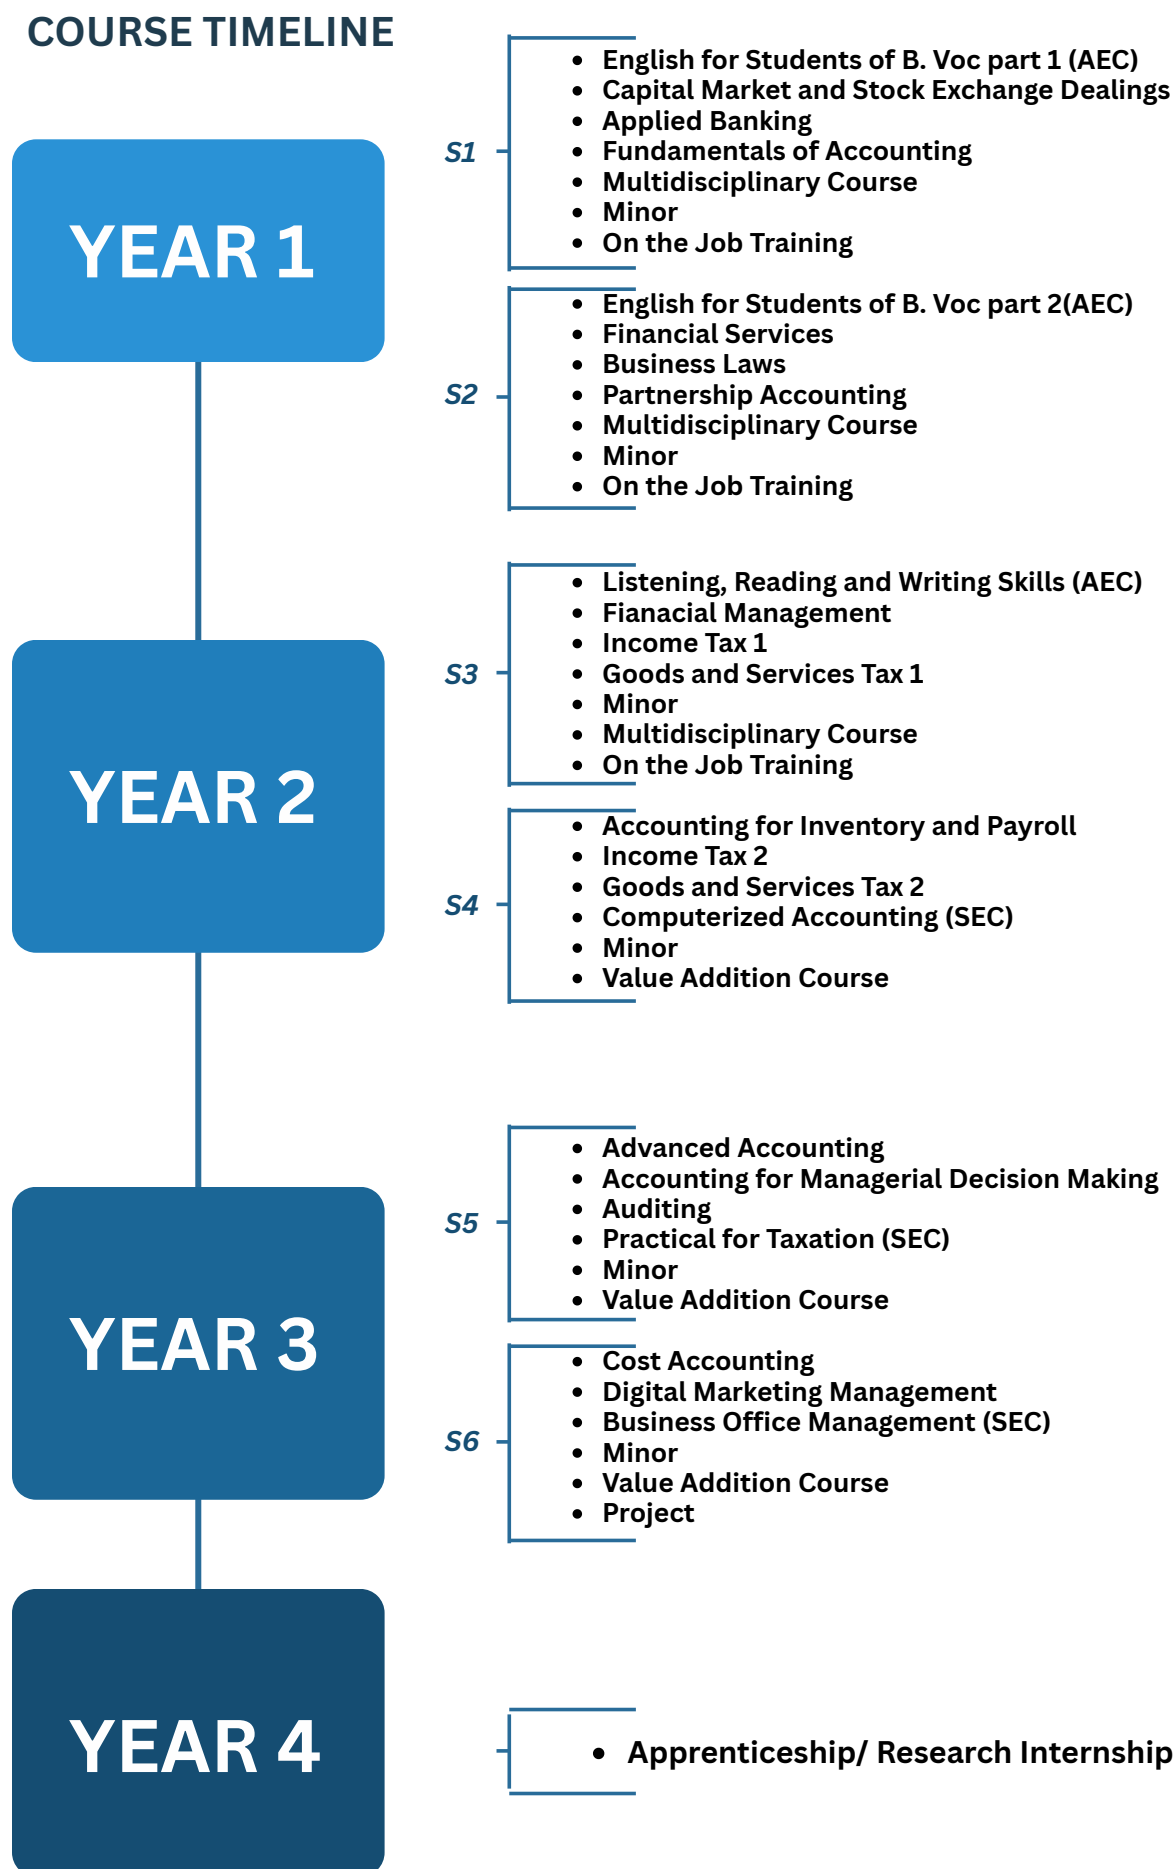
COURSE TIMELINE

YEAR 1

S1
- English for Students of B. Voc part 1 (AEC)
- Capital Market and Stock Exchange Dealings
- Applied Banking
- Fundamentals of Accounting
- Multidisciplinary Course
- Minor
- On the Job Training

S2
- English for Students of B. Voc part 2(AEC)
- Financial Services
- Business Laws
- Partnership Accounting
- Multidisciplinary Course
- Minor
- On the Job Training

YEAR 2

S3
- Listening, Reading and Writing Skills (AEC)
- Fianacial Management
- Income Tax 1
- Goods and Services Tax 1
- Minor
- Multidisciplinary Course
- On the Job Training

S4
- Accounting for Inventory and Payroll
- Income Tax 2
- Goods and Services Tax 2
- Computerized Accounting (SEC)
- Minor
- Value Addition Course

YEAR 3

S5
- Advanced Accounting
- Accounting for Managerial Decision Making
- Auditing
- Practical for Taxation (SEC)
- Minor
- Value Addition Course

S6
- Cost Accounting
- Digital Marketing Management
- Business Office Management (SEC)
- Minor
- Value Addition Course
- Project

YEAR 4

- Apprenticeship/ Research Internship